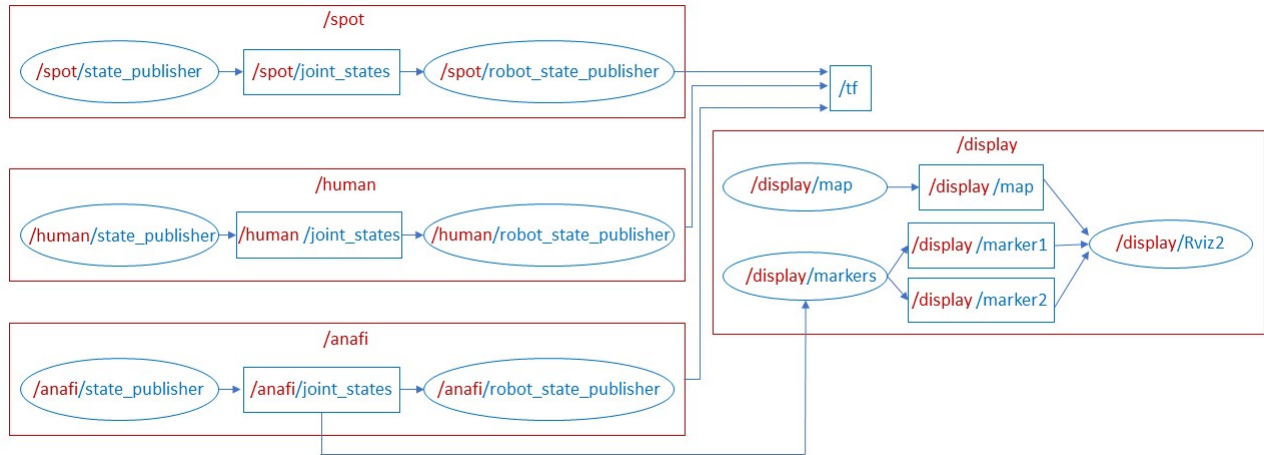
/spot

/spot/state_publisher

/spot/joint_states

/spot/robot_state_publisher

/tf

/human

/human/state_publisher

/human /joint_states

/human/robot_state_publisher

/anafi

/anafi/state_publisher

/anafi/joint_states

/anafi/robot_state_publisher

/display

/display/map

/display /map

/display/markers

/display /marker1

/display /marker2

/display/Rviz2